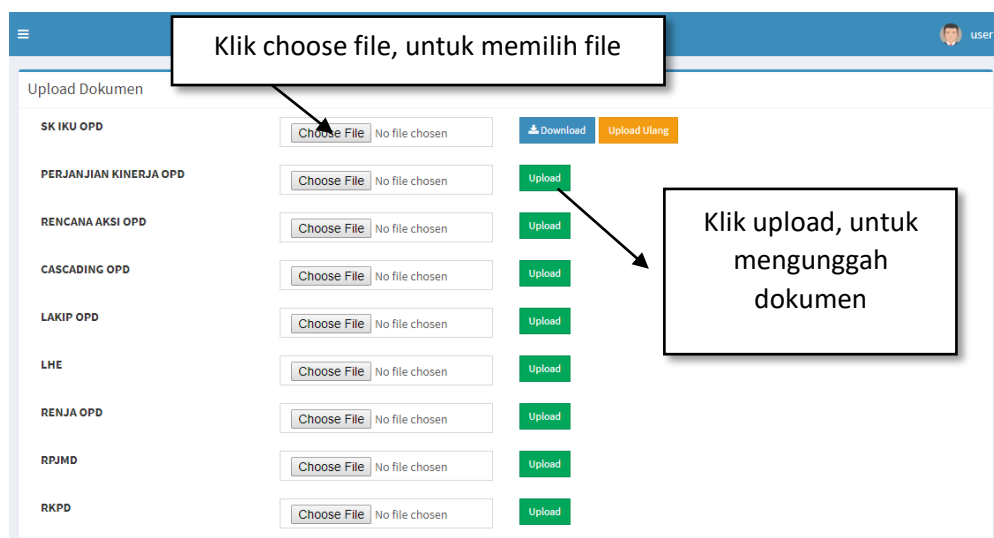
≡

user

Klik choose file, untuk memilih file

Upload Dokumen

SK IKU OPD
Choose File No file chosen
Download
Upload Ulang

PERJANJIAN KINERJA OPD
Choose File No file chosen
Upload

Klik upload, untuk mengunggah dokumen

RENCANA AKSI OPD
Choose File No file chosen
Upload

CASCADING OPD
Choose File No file chosen
Upload

LAKIP OPD
Choose File No file chosen
Upload

LHE
Choose File No file chosen
Upload

RENJA OPD
Choose File No file chosen
Upload

RPJMD
Choose File No file chosen
Upload

RKPD
Choose File No file chosen
Upload